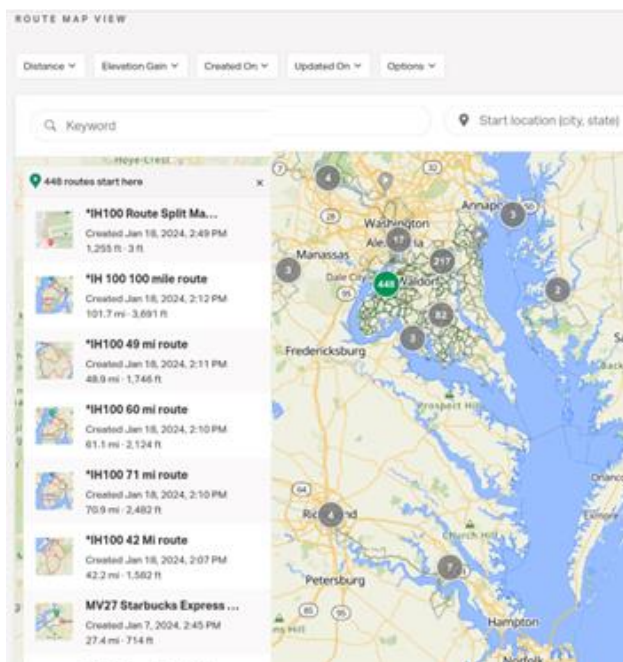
ROUTE MAP VIEW

Distance ˅ Elevation Gain ˅ Created On ˅ Updated On ˅ Options ˅

Keyword

Start location (city, state)

448 routes start here

×

*IH100 Route Split Ma...
Created Jan 18, 2024, 2:49 PM
1,255 ft · 3 ft

*IH 100 100 mile route
Created Jan 18, 2024, 2:12 PM
101.7 mi · 3,691 ft

*IH100 49 mi route
Created Jan 18, 2024, 2:11 PM
48.9 mi · 1,746 ft

*IH100 60 mi route
Created Jan 18, 2024, 2:10 PM
61.1 mi · 2,124 ft

*IH100 71 mi route
Created Jan 18, 2024, 2:10 PM
70.9 mi · 2,482 ft

*IH100 42 Mi route
Created Jan 18, 2024, 2:07 PM
42.2 mi · 1,582 ft

MV27 Starbucks Express ...
Created Jan 7, 2024, 2:45 PM
27.4 mi · 714 ft

4
Washington
Annapolis
3
Manassas
17
Alexandria
217
Dale City
448
Waldorf
2
3
82
3
Fredericksburg
Prospect Hill
Richmond
4
Church Hill
7
Petersburg
Hampton
Norfolk